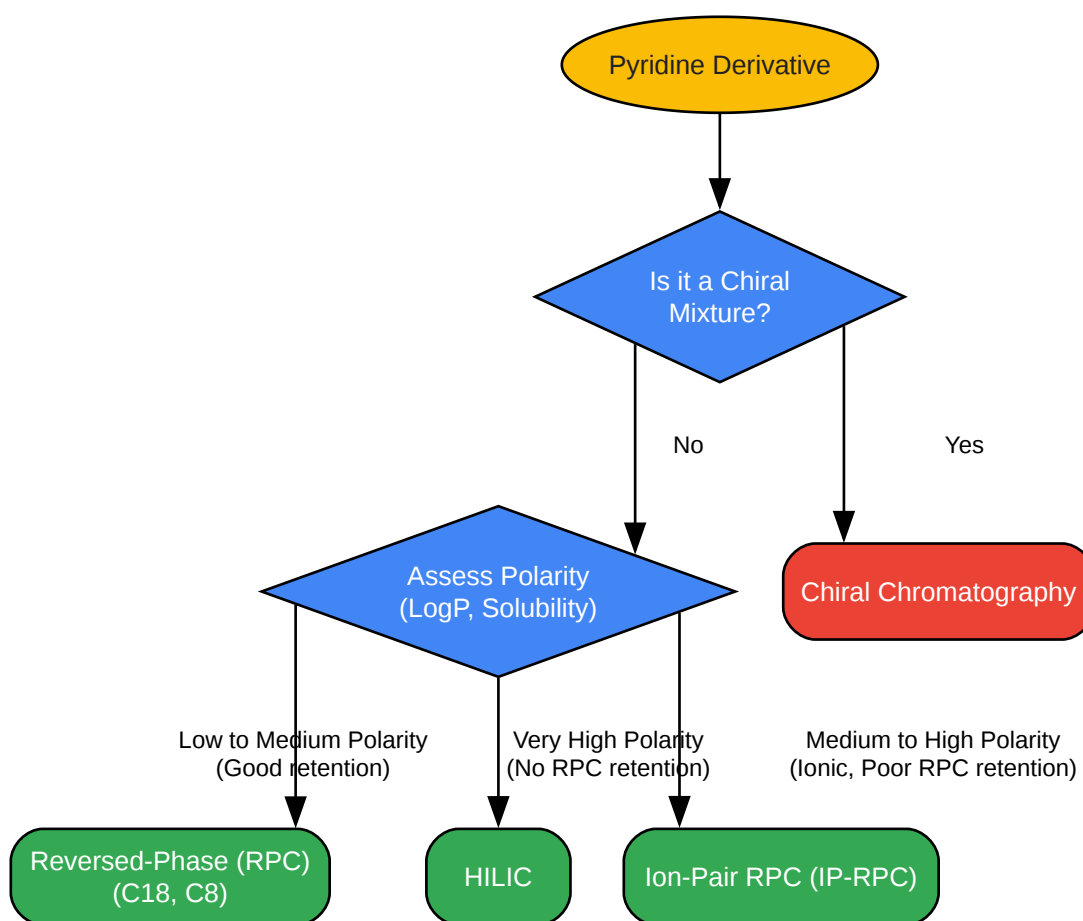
Pyridine Derivative

Is it a Chiral Mixture?

No

Yes

Assess Polarity (LogP, Solubility)

Chiral Chromatography

Low to Medium Polarity (Good retention)

Very High Polarity (No RPC retention)

Medium to High Polarity (Ionic, Poor RPC retention)

Reversed-Phase (RPC) (C18, C8)

HILIC

Ion-Pair RPC (IP-RPC)